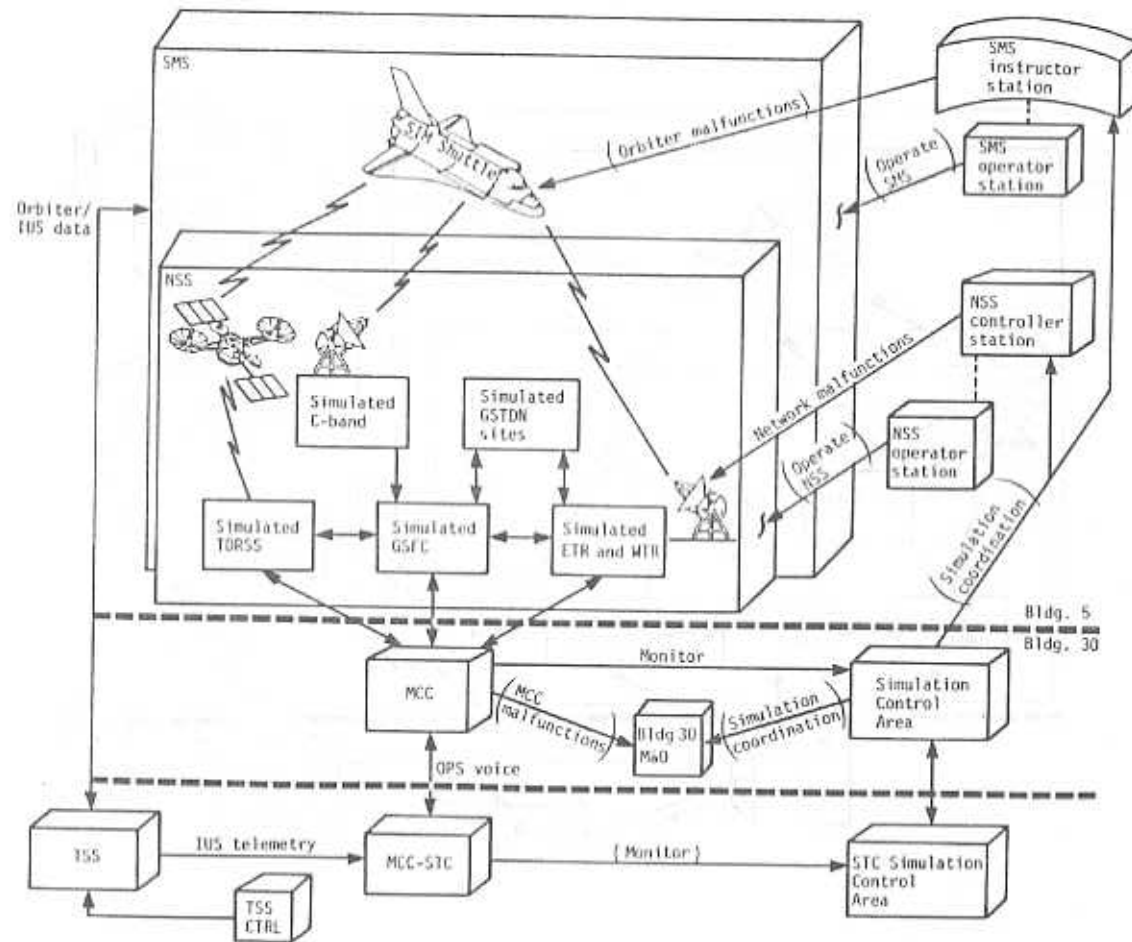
SMS

SIM Shuttle

Orbiter malfunctions

SMS instructor station

Operate SMS

SMS operator station

Orbiter/ IUS data

NSS

NSS controller station

Network malfunctions

Simulated C-band

Simulated GSTDN sites

Operate NSS

NSS operator station

Simulated TDRSS

Simulated GSFC

Simulated ETR and WTR

Simulation coordination

Bldg. 5

Bldg. 30

MCC

Monitor

Simulation Control Area

MCC malfunctions

Bldg 30 M&O

Simulation coordination

OPS voice

TSS

IUS telemetry

MCC-STC

Monitor

STC Simulation Control Area

TSS CTRL